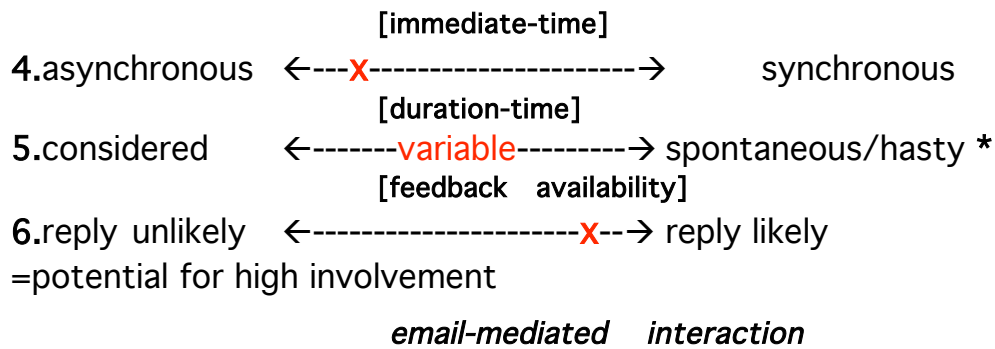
[immediate-time]

4.asynchronous ←---x---------------------→ synchronous

[duration-time]

5.considered ←-------variable---------→ spontaneous/hasty *

[feedback availability]

6.reply unlikely ←---------------------x--→ reply likely
=potential for high involvement

email-mediated interaction